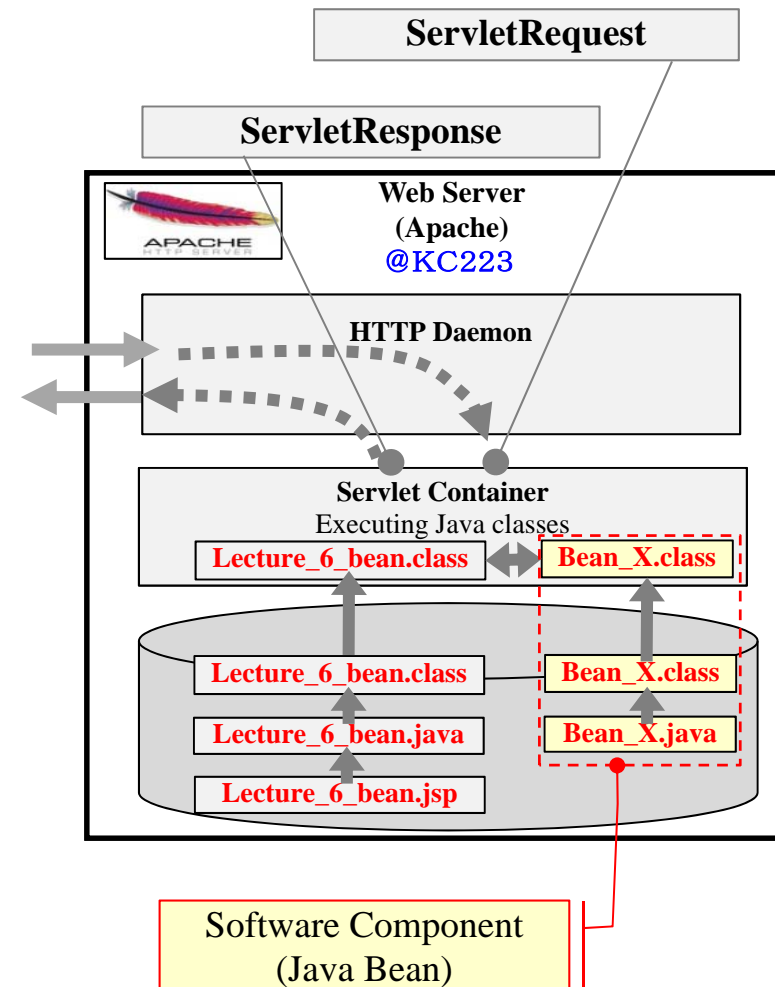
ServletRequest

ServletResponse

APACHE
HTTP SERVER

Web Server
(Apache)
@KC223

HTTP Daemon

Servlet Container
Executing Java classes

Lecture_6_bean.class

Bean_X.class

Lecture_6_bean.class

Bean_X.class

Lecture_6_bean.java

Bean_X.java

Lecture_6_bean.jsp

Software Component
(Java Bean)